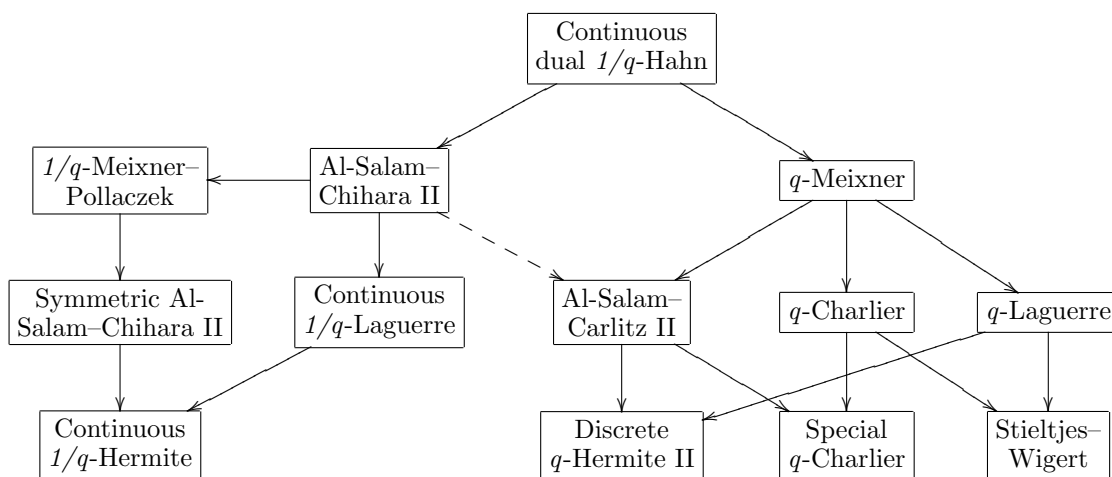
Continuous dual $1/q$-Hahn

$1/q$-Meixner–Pollaczek

Al-Salam–Chihara II

$q$-Meixner

Symmetric Al-Salam–Chihara II

Continuous $1/q$-Laguerre

Al-Salam–Carlitz II

$q$-Charlier

$q$-Laguerre

Continuous $1/q$-Hermite

Discrete $q$-Hermite II

Special $q$-Charlier

Stieltjes–Wigert